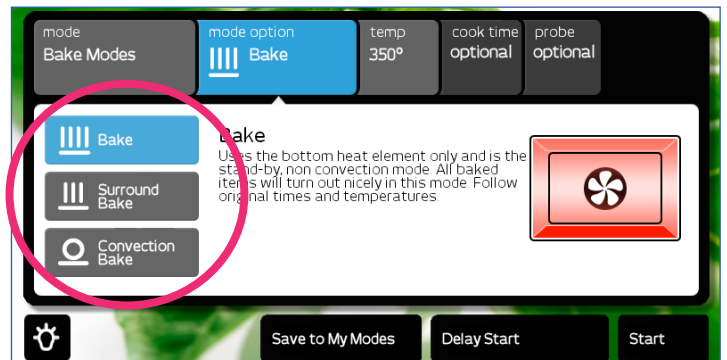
mode
Bake Modes

mode option
Bake

temp
350°

cook time
optional

probe
optional

Bake

Surround Bake

Convection Bake

Bake
Uses the bottom heat element only and is the stand-by, non convection mode. All baked items will turn out nicely in this mode. Follow original times and temperatures.

Save to My Modes

Delay Start

Start